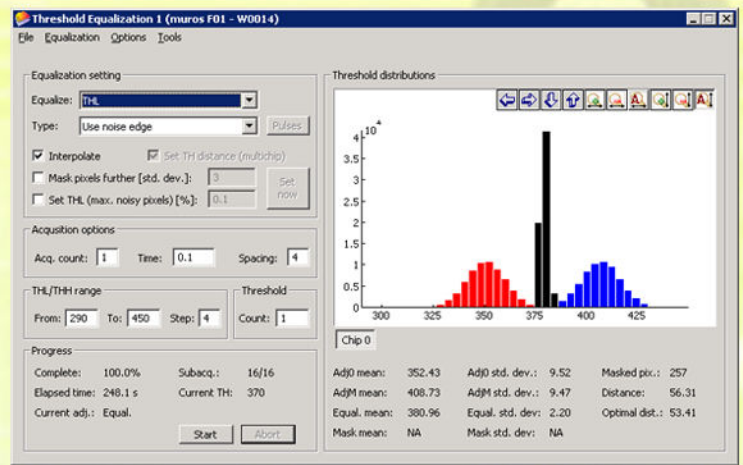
Threshold Equalization 1 (muros F01 - W0014)

File Equalization Options Tools

Equalization setting

Equalize: THL

Type: Use noise edge

Pulses

Interpolate

Set TH distance (multichip)

Mask pixels further [std. dev.]: 3

Set THL (max. noisy pixels) [%]: 0.1

Set now

Acqusition options

Acq. count: 1

Time: 0.1

Spacing: 4

THL/THH range

From: 290

To: 450

Step: 4

Threshold

Count: 1

Progress

Complete: 100.0%

Subacq.: 16/16

Elapsed time: 248.1 s

Current TH: 370

Current adj.: Equal.

Start

Abort

Threshold distributions

$10^4$

4
3.5
3
2.5
2
1.5
1
0.5
0

300 325 350 375 400 425

Chip 0

| | | | | | |
|---|---|---|---|---|---|
| Adj0 mean: | 352.43 | Adj0 std. dev.: | 9.52 | Masked pix.: | 257 |
| AdjM mean: | 408.73 | AdjM std. dev.: | 9.47 | Distance: | 56.31 |
| Equal. mean: | 380.96 | Equal. std. dev: | 2.20 | Optimal dist.: | 53.41 |
| Mask mean: | NA | Mask std. dev: | NA | | |